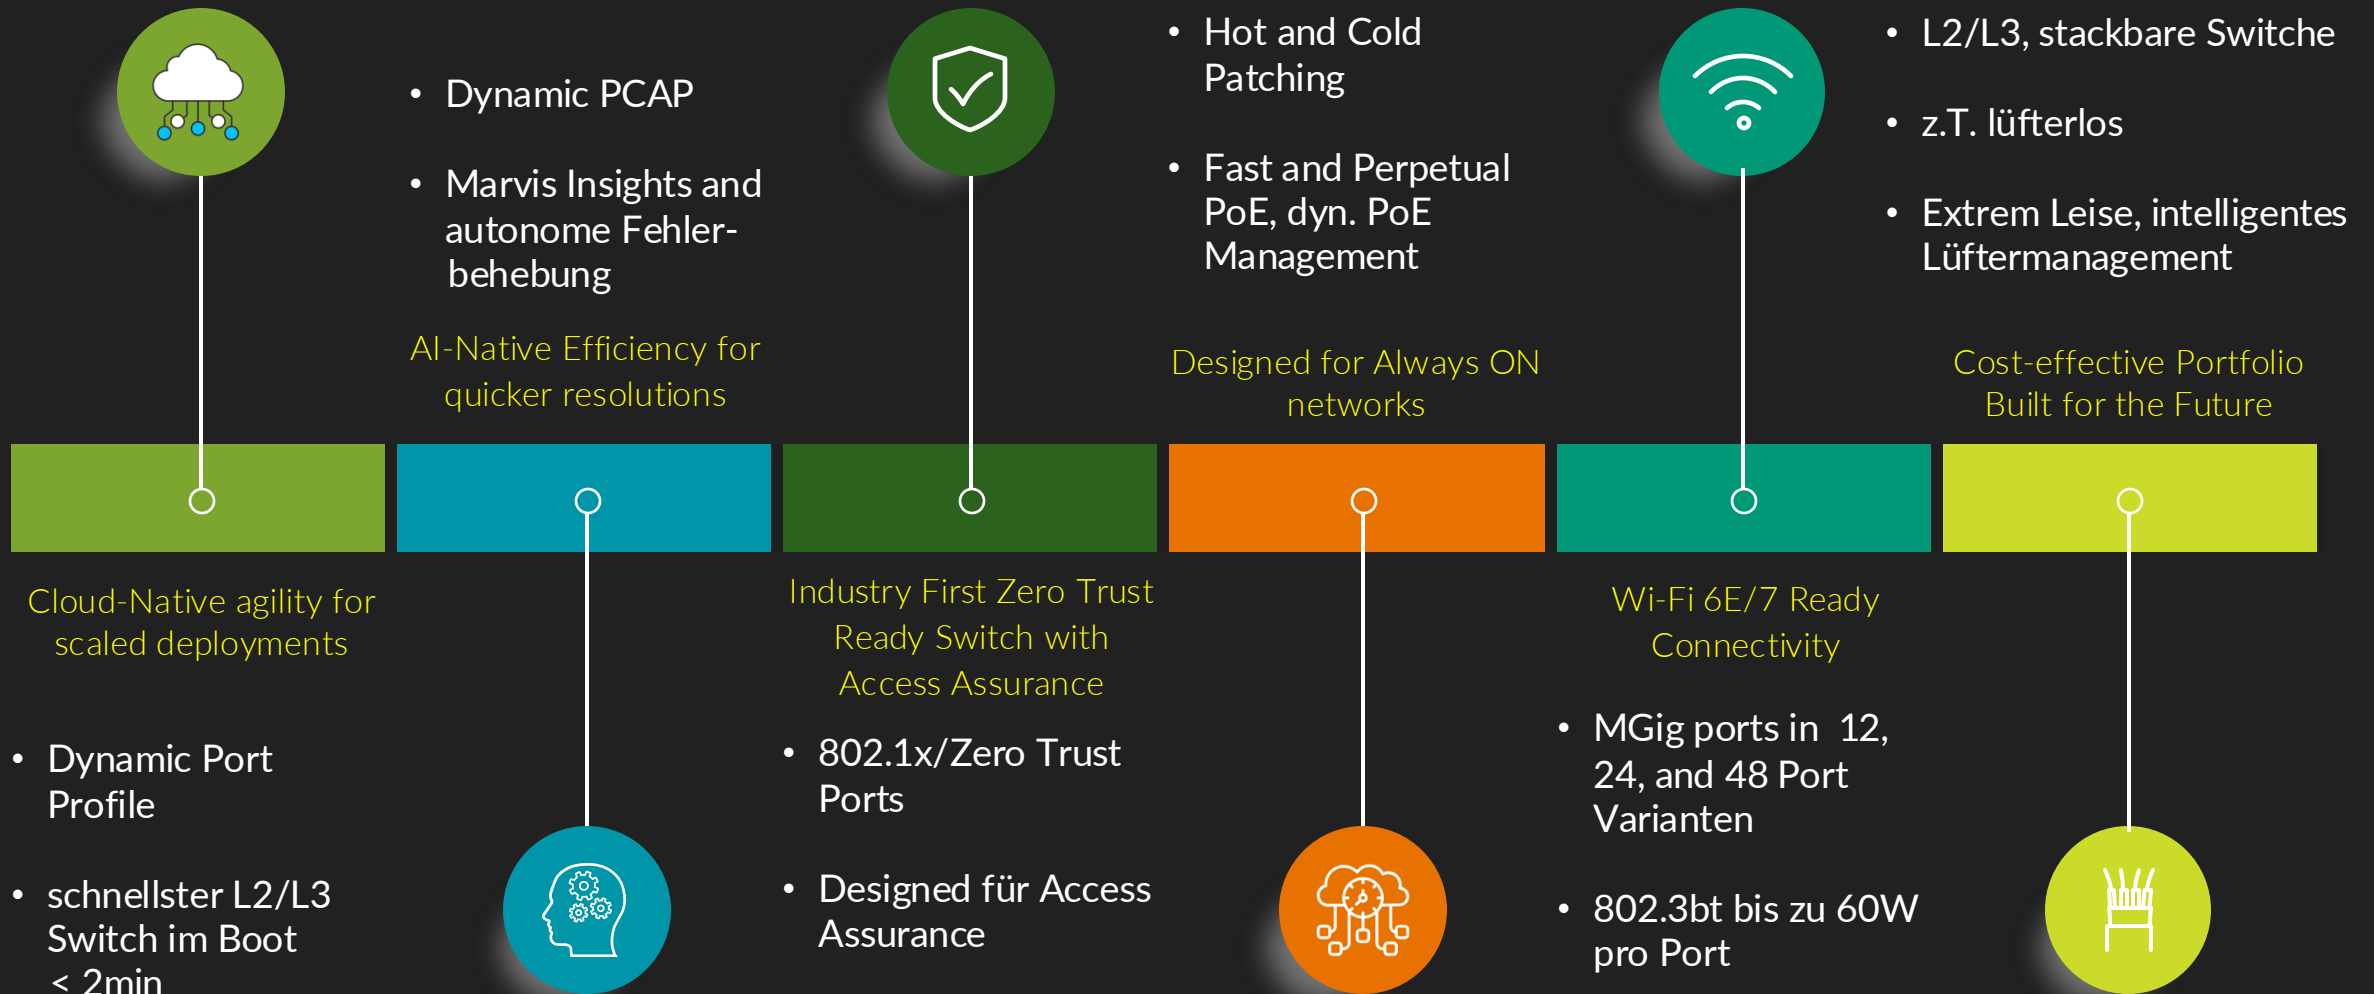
Cloud-Native agility for scaled deployments

• Dynamic Port Profile

• schnellster L2/L3 Switch im Boot < 2min

• Dynamic PCAP

• Marvis Insights and autonome Fehlerbehebung

AI-Native Efficiency for quicker resolutions

Industry First Zero Trust Ready Switch with Access Assurance

• 802.1x/Zero Trust Ports

• Designed für Access Assurance

• Hot and Cold Patching

• Fast and Perpetual PoE, dyn. PoE Management

Designed for Always ON networks

Wi-Fi 6E/7 Ready Connectivity

• MGig ports in 12, 24, and 48 Port Varianten

• 802.3bt bis zu 60W pro Port

• L2/L3, stackbare Switche

• z.T. lüfterlos

• Extrem Leise, intelligentes Lüftermanagement

Cost-effective Portfolio Built for the Future